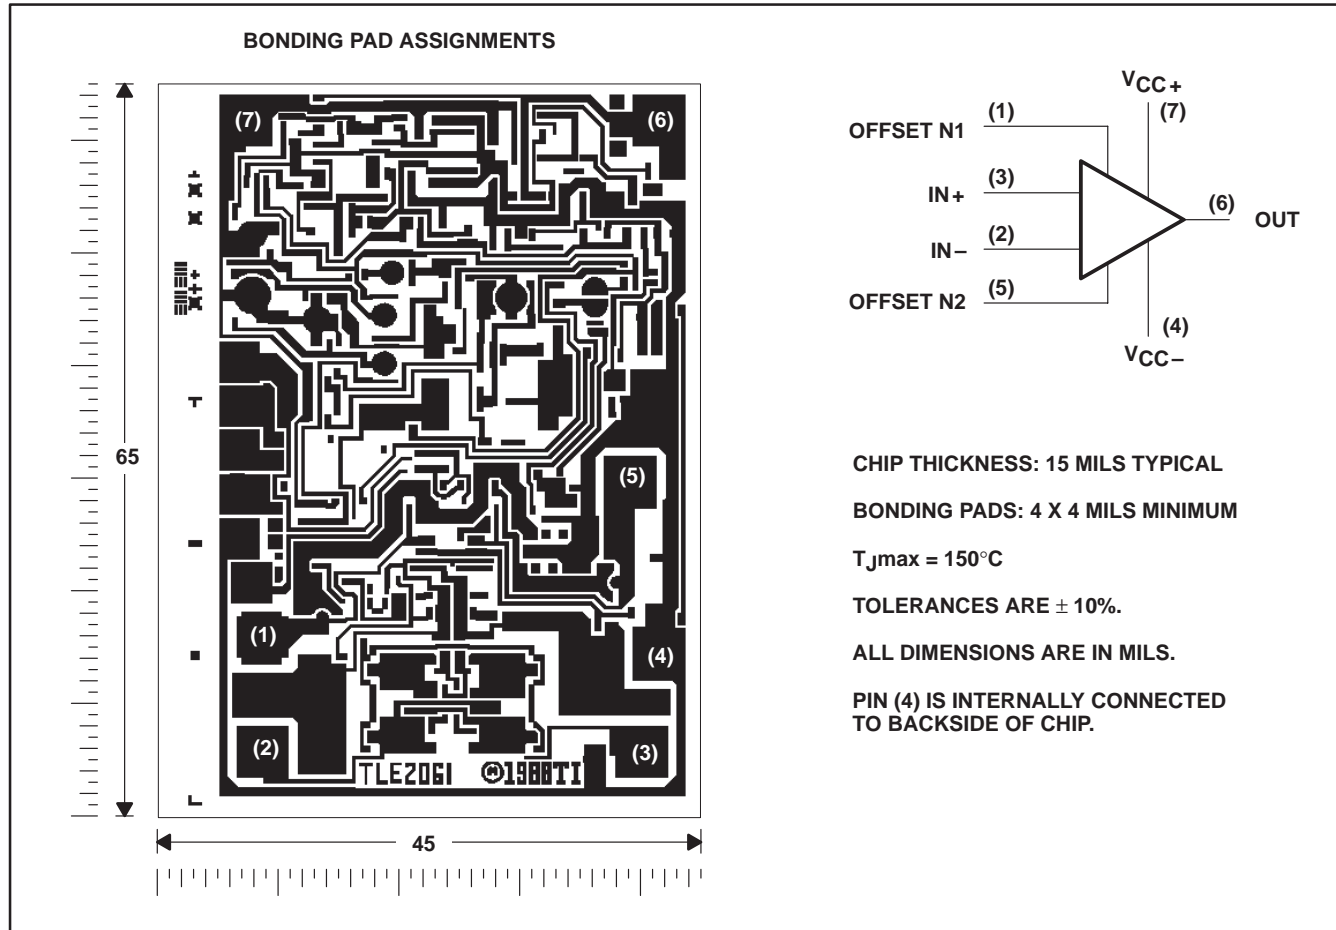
BONDING PAD ASSIGNMENTS

65

(7)

(6)

(5)

(1)

(4)

(2)

(3)

TLE2061 ©1988TI

45

$V_{CC+}$

(7)

(1)

OFFSET N1

(3)

IN+

(6)

OUT

(2)

IN−

(5)

OFFSET N2

(4)

$V_{CC-}$

CHIP THICKNESS: 15 MILS TYPICAL

BONDING PADS: 4 X 4 MILS MINIMUM

$T_J$max = 150°C

TOLERANCES ARE ± 10%.

ALL DIMENSIONS ARE IN MILS.

PIN (4) IS INTERNALLY CONNECTED TO BACKSIDE OF CHIP.